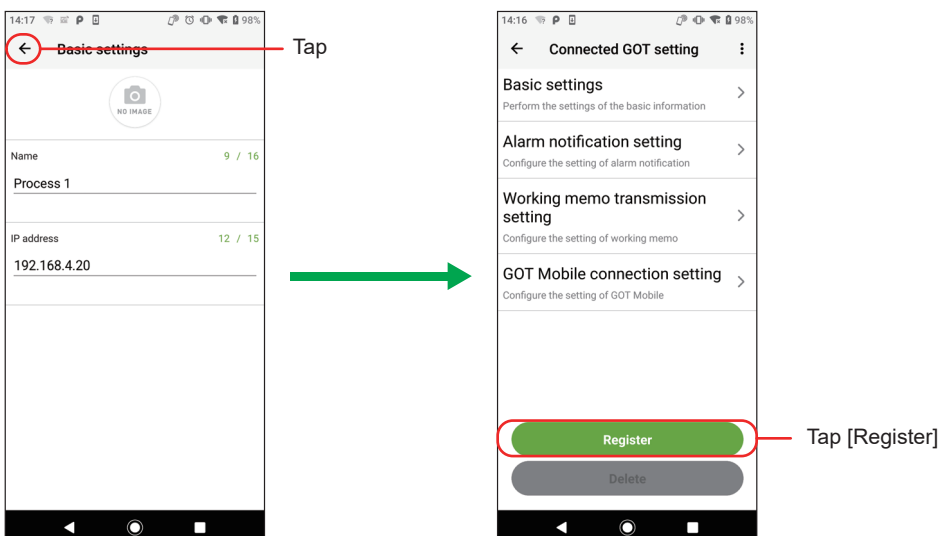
14:17 98%

Basic settings

Tap

NO IMAGE

Name 9 / 16

Process 1

IP address 12 / 15

192.168.4.20

14:16 98%

Connected GOT setting

Basic settings
Perform the settings of the basic information

Alarm notification setting
Configure the setting of alarm notification

Working memo transmission setting
Configure the setting of working memo

GOT Mobile connection setting
Configure the setting of GOT Mobile

Register

Tap [Register]

Delete